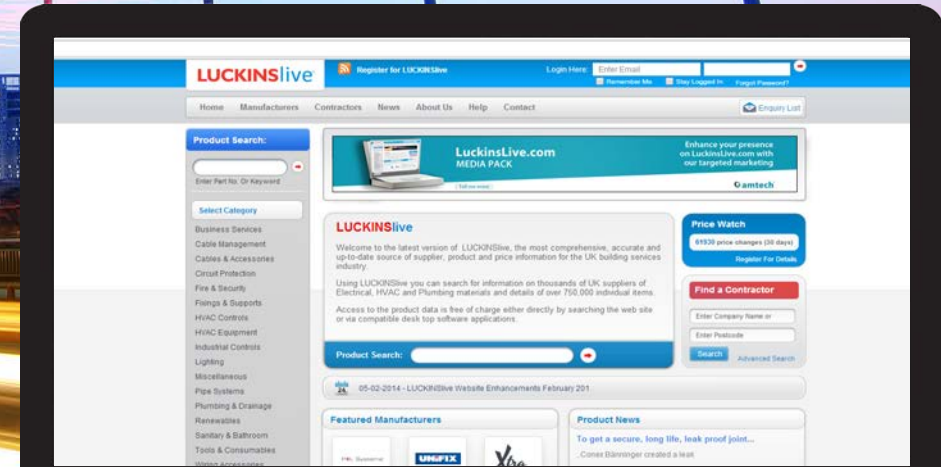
LUCKINSlive

Register for LUCKINSlive

Login Here: Enter Email

Remember Me Stay Logged In Forgot Password?

Home Manufacturers Contractors News About Us Help Contact

Enquiry List

Product Search:

Enter Part No. Or Keyword

Select Category

Business Services
Cable Management
Cables & Accessories
Circuit Protection
Fire & Security
Fixings & Supports
HVAC Controls
HVAC Equipment
Industrial Controls
Lighting
Miscellaneous
Pipe Systems
Plumbing & Drainage
Renewables
Sanitary & Bathroom
Tools & Consumables
Wiring Accessories

LuckinsLive.com
MEDIA PACK

Enhance your presence on LuckinsLive.com with our targeted marketing

amtech

LUCKINSlive

Welcome to the latest version of LUCKINSlive, the most comprehensive, accurate and up-to-date source of supplier, product and price information for the UK building services industry.

Using LUCKINSlive you can search for information on thousands of UK suppliers of Electrical, HVAC and Plumbing materials and details of over 750,000 individual items.

Access to the product data is free of charge either directly by searching the web site or via compatible desk top software applications.

Product Search:

Price Watch

61930 price changes (30 days)

Register For Details

Find a Contractor

Enter Company Name or

Enter Postcode

Search Advanced Search

05-02-2014 - LUCKINSlive Website Enhancements February 201

Featured Manufacturers

UNIFIX

Product News

To get a secure, long life, leak proof joint...

Conex Bänninger created a leak